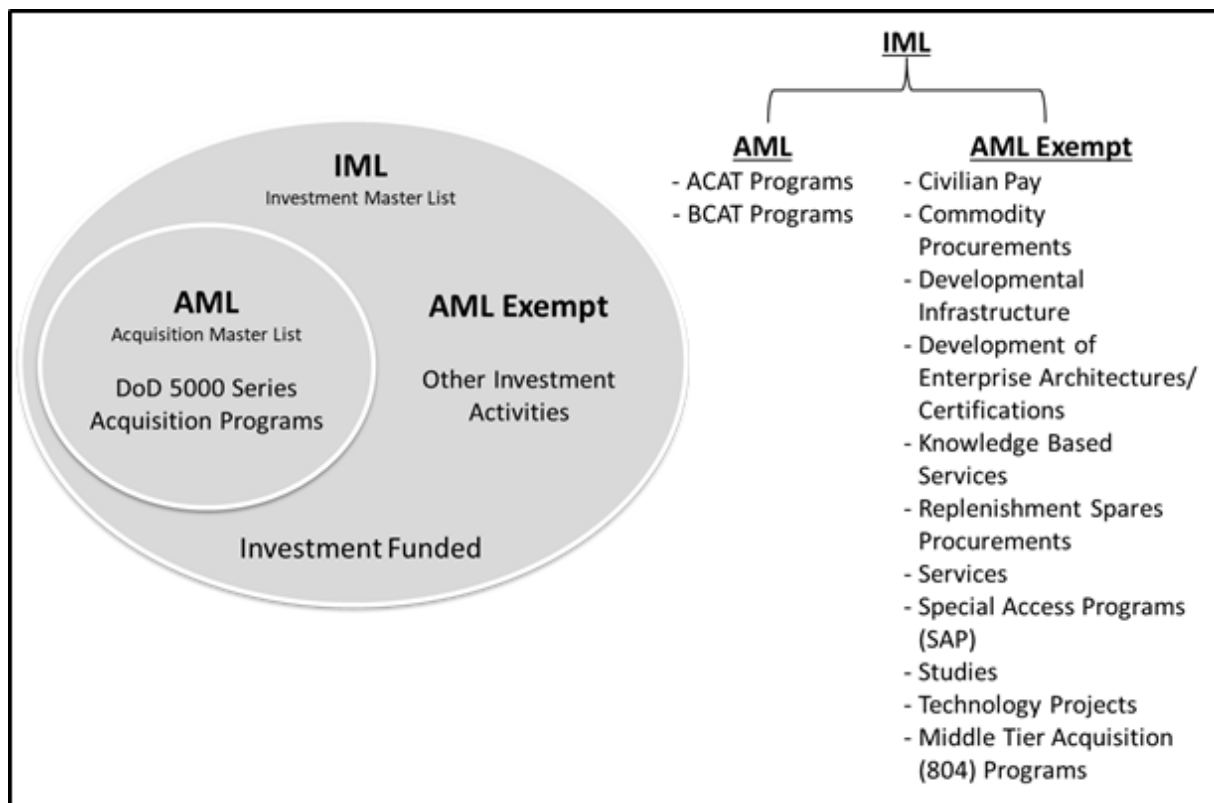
IML
Investment Master List

AML
Acquisition Master List

DoD 5000 Series Acquisition Programs

AML Exempt

Other Investment Activities

Investment Funded

IML

AML
- ACAT Programs
- BCAT Programs

AML Exempt
- Civilian Pay
- Commodity Procurements
- Developmental Infrastructure
- Development of Enterprise Architectures/ Certifications
- Knowledge Based Services
- Replenishment Spares Procurements
- Services
- Special Access Programs (SAP)
- Studies
- Technology Projects
- Middle Tier Acquisition (804) Programs